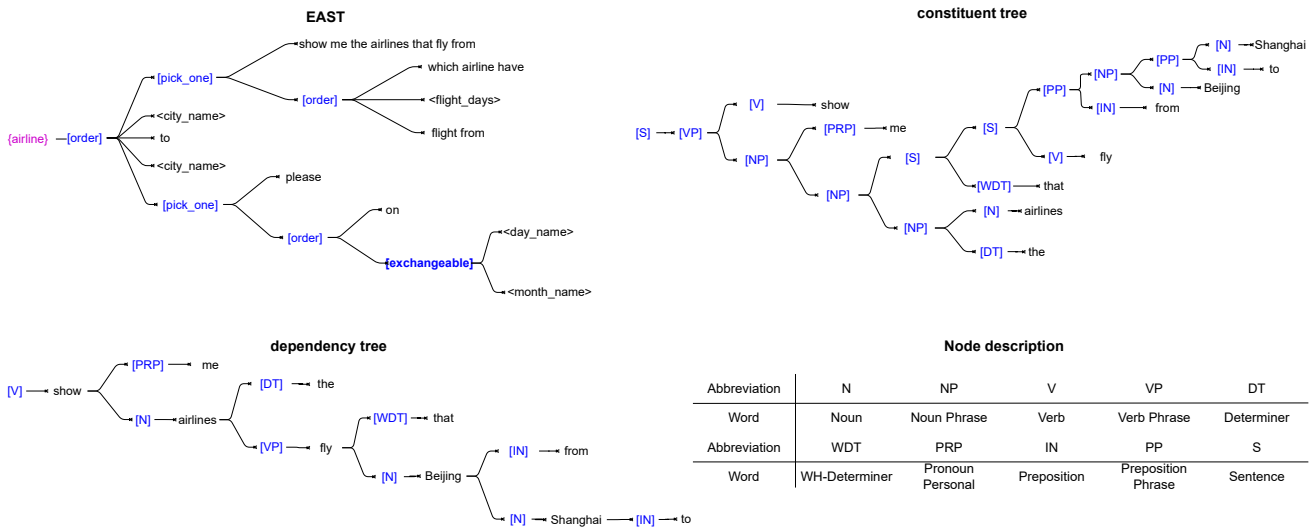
EAST

{airline} [order]

[pick_one]
show me the airlines that fly from
[order]
which airline have
<flight_days>
flight from
<city_name>
to
<city_name>
[pick_one]
please
[order]
on
{exchangeable}
<day_name>
<month_name>

constituent tree

[S] [VP] [V] show
[NP] [PRP] me
[NP] [S] [S] [PP] [NP] [PP] [N] Shanghai
[IN] to
[N] Beijing
[IN] from
[V] fly
[WDT] that
[NP] [N] airlines
[DT] the

dependency tree

[V] show [PRP] me
[N] airlines [DT] the
[VP] fly [WDT] that
[N] Beijing [IN] from
[N] Shanghai [IN] to

Node description

| Abbreviation | N | NP | V | VP | DT |
|---|---|---|---|---|---|
| Word | Noun | Noun Phrase | Verb | Verb Phrase | Determiner |
| Abbreviation | WDT | PRP | IN | PP | S |
| Word | WH-Determiner | Pronoun Personal | Preposition | Preposition Phrase | Sentence |